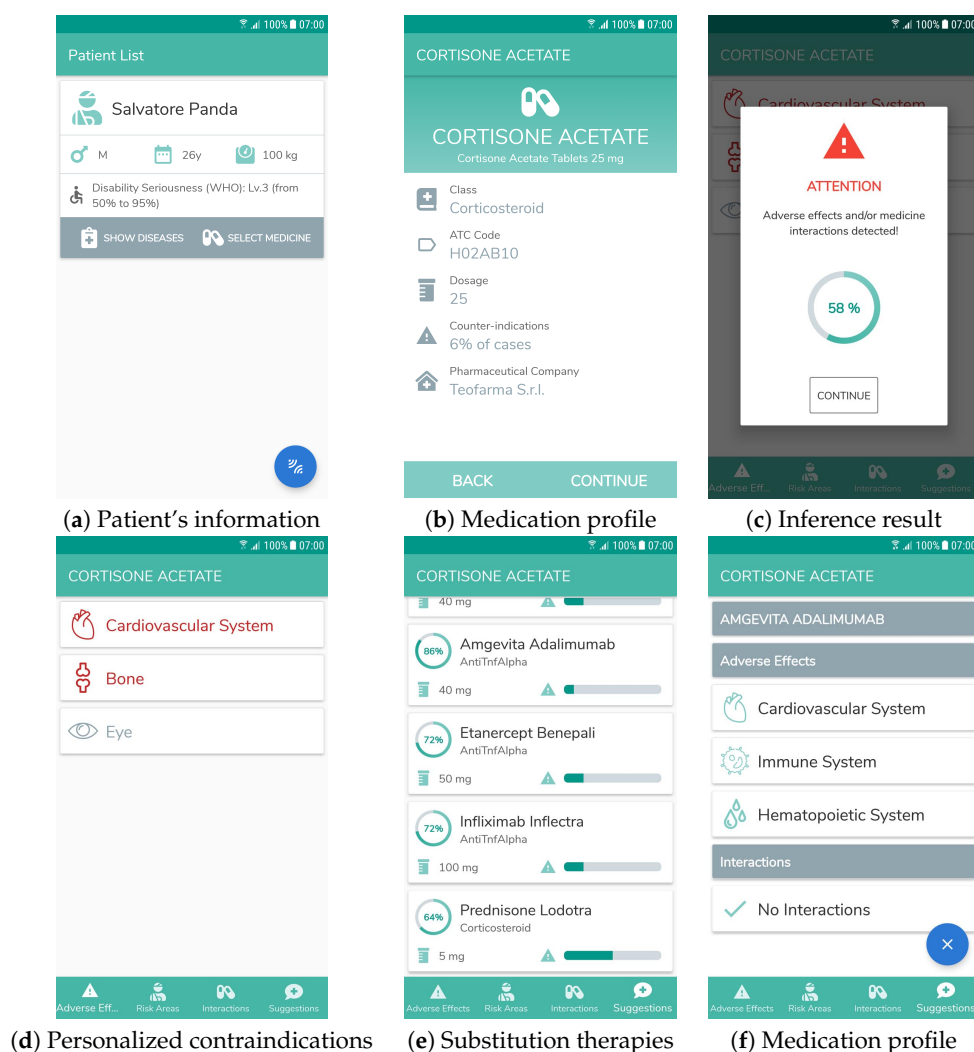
100% 07:00

Patient List

Salvatore Panda

M 26y 100 kg

Disability Seriousness (WHO): Lv.3 (from 50% to 95%)

SHOW DISEASES SELECT MEDICINE

(a) Patient's information

100% 07:00

CORTISONE ACETATE

CORTISONE ACETATE

Cortisone Acetate Tablets 25 mg

Class
Corticosteroid

ATC Code
H02AB10

Dosage
25

Counter-indications
6% of cases

Pharmaceutical Company
Teofarma S.r.l.

BACK CONTINUE

(b) Medication profile

100% 07:00

CORTISONE ACETATE

Cardiovascular System

ATTENTION

Adverse effects and/or medicine interactions detected!

58 %

CONTINUE

Adverse Eff... Risk Areas Interactions Suggestions

(c) Inference result

100% 07:00

CORTISONE ACETATE

Cardiovascular System

Bone

Eye

Adverse Eff... Risk Areas Interactions Suggestions

(d) Personalized contraindications

100% 07:00

CORTISONE ACETATE

40 mg

86% Amgevita Adalimumab
AntiTnfAlpha
40 mg

72% Etanercept Benepali
AntiTnfAlpha
50 mg

72% Infliximab Inflectra
AntiTnfAlpha
100 mg

64% Prednisone Lodotra
Corticosteroid
5 mg

Adverse Effects Risk Areas Interactions Suggestions

(e) Substitution therapies

100% 07:00

CORTISONE ACETATE

AMGEVITA ADALIMUMAB

Adverse Effects

Cardiovascular System

Immune System

Hematopoietic System

Interactions

No Interactions

Adverse Effects Risk Areas Interactions Suggestions

(f) Medication profile